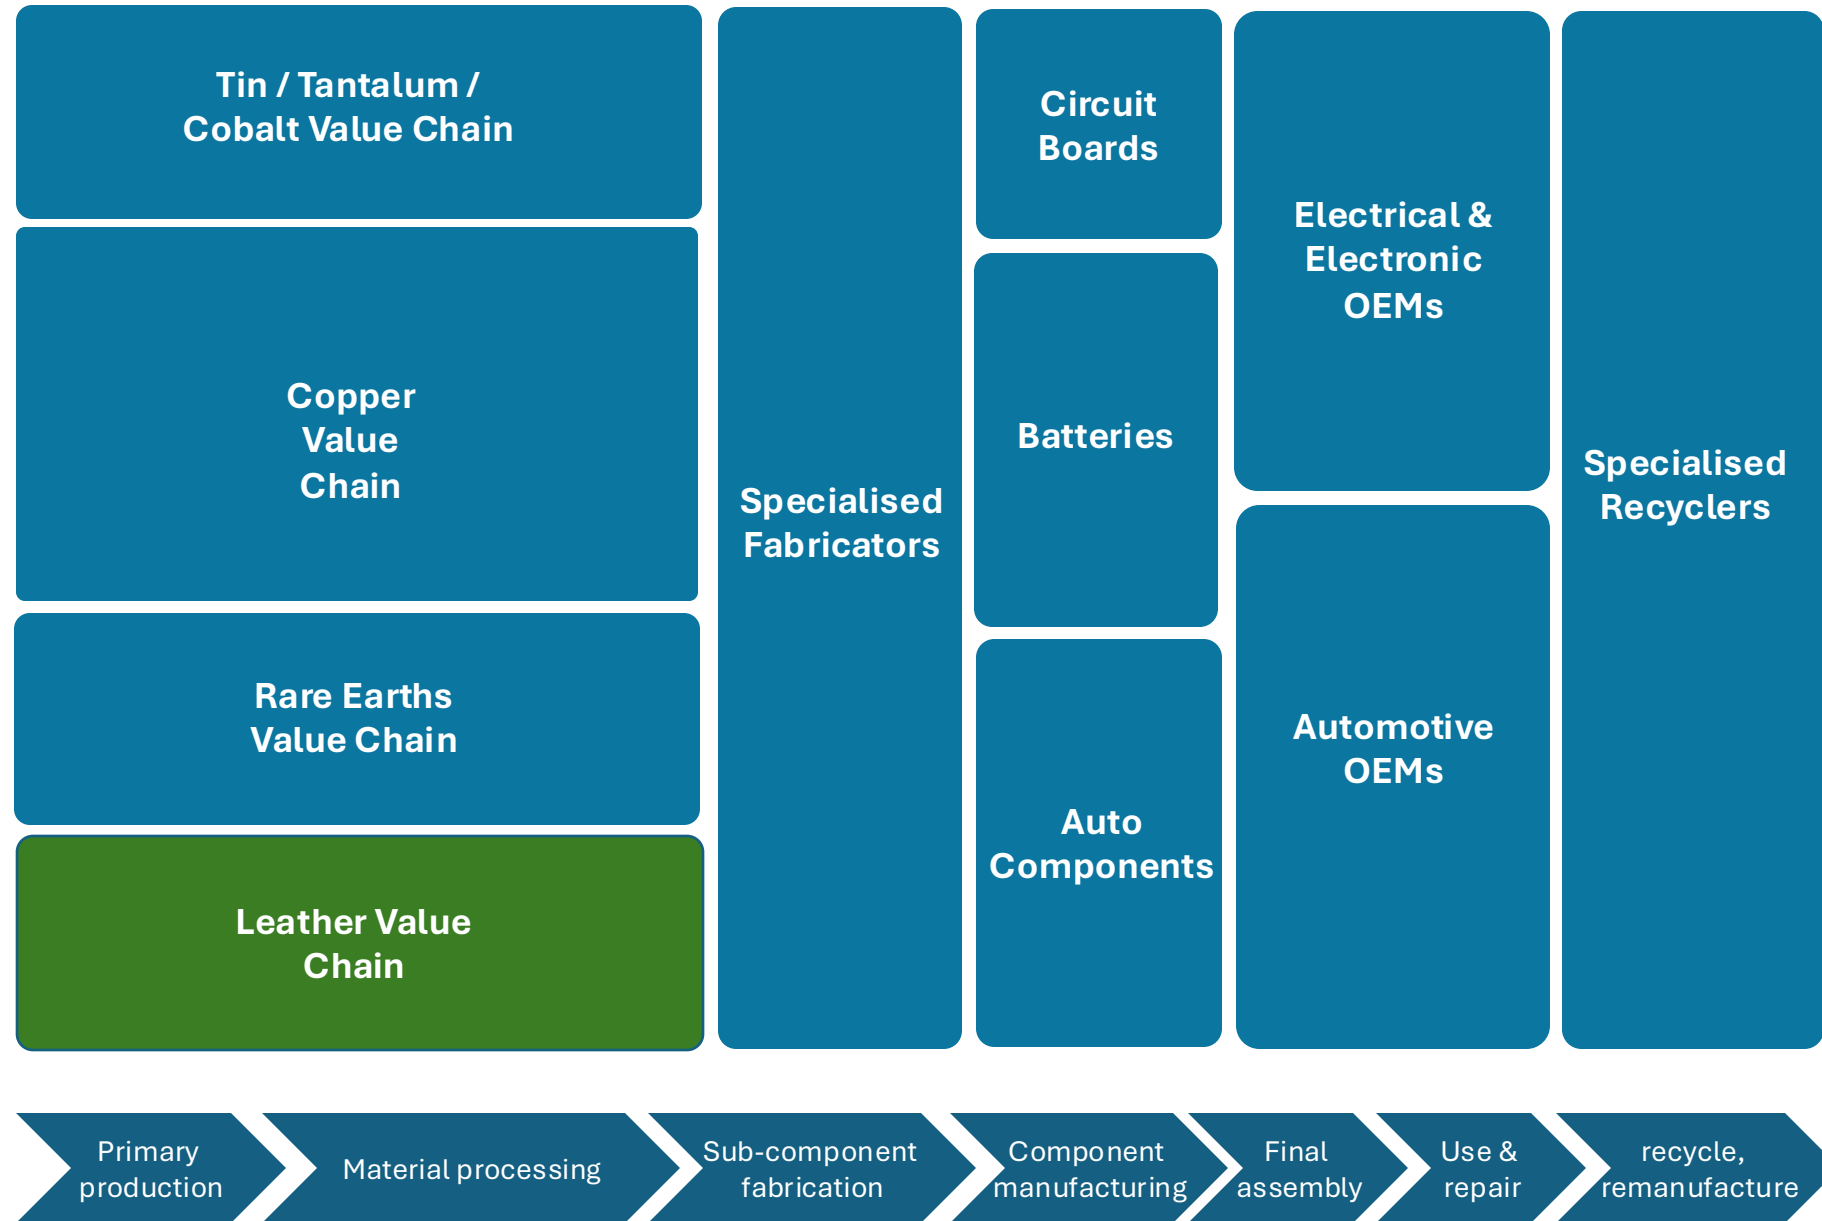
Tin / Tantalum / Cobalt Value Chain

Copper Value Chain

Rare Earths Value Chain

Leather Value Chain

Specialised Fabricators

Circuit Boards

Batteries

Auto Components

Electrical & Electronic OEMs

Automotive OEMs

Specialised Recyclers

Primary production

Material processing

Sub-component fabrication

Component manufacturing

Final assembly

Use & repair

recycle, remanufacture